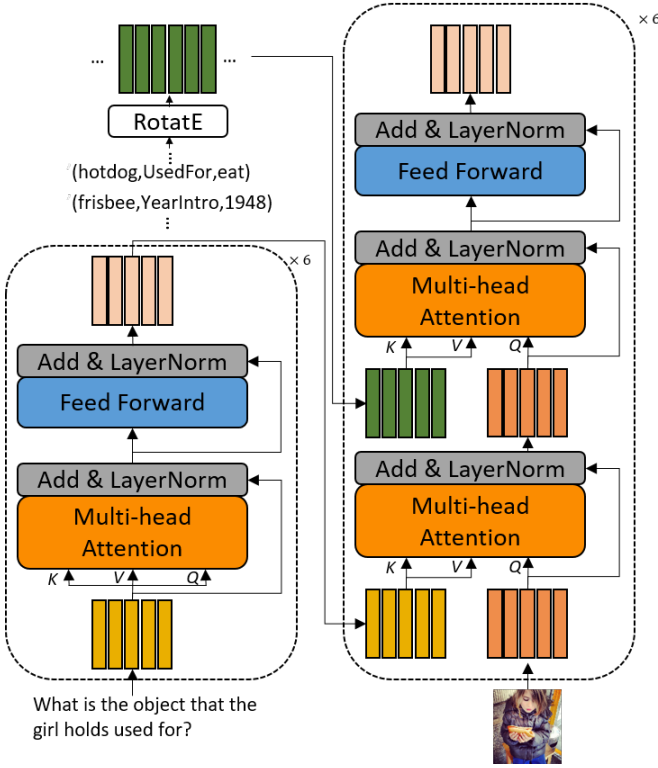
… …

RotatE

(hotdog,UsedFor,eat)

(frisbee,YearIntro,1948)

⋮

× 6

Add & LayerNorm

Feed Forward

Add & LayerNorm

Multi-head Attention

K V Q

What is the object that the girl holds used for?

× 6

Add & LayerNorm

Feed Forward

Add & LayerNorm

Multi-head Attention

K V Q

Add & LayerNorm

Multi-head Attention

K V Q